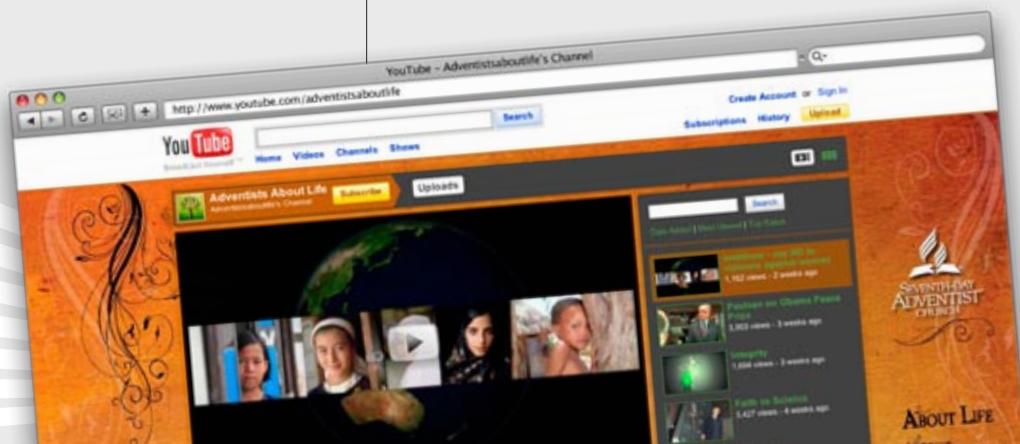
YouTube - Adventistsaboutlife's Channel

http://www.youtube.com/adventistsaboutlife

Search

Create Account or Sign In

Subscriptions History Upload

You Tube
Broadcast Yourself

Home Videos Channels Shows

Adventists About Life
Adventistsaboutlife's Channel

Subscribe

Uploads

Search

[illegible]

1,162 views - 2 weeks ago

Paulsen on Obama Peace Prize
3,303 views - 3 weeks ago

Integrity
1,694 views - 3 weeks ago

Faith vs Science
1,427 views - 4 weeks ago

Seventh-day Adventist Church

About Life